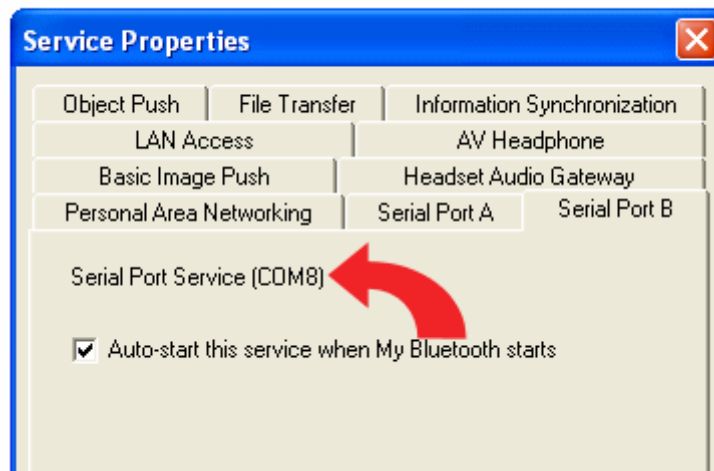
Service Properties

Object Push | File Transfer | Information Synchronization
LAN Access | AV Headphone
Basic Image Push | Headset Audio Gateway
Personal Area Networking | Serial Port A | Serial Port B

Serial Port Service (COM8)

Auto-start this service when My Bluetooth starts